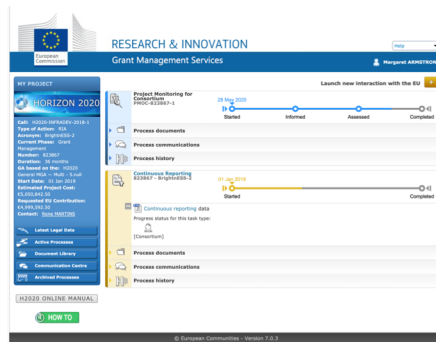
European Commission

RESEARCH & INNOVATION

Grant Management Services

Help

Margaret ARMSTRON

MY PROJECT

HORIZON 2020

Call: H2020-INFRAIA-2018-1
Type of Action: RIA
Acronym: BrightnESS-2
Current Phase: Grant Management
Number: 823867
Duration: 36 months
GA based on the: H2020 General MGA — Multi - Multi
Start Date: 01 Jan 2019
Estimated Project Cost: €5,000,842.50
Requested EU Contribution: €4,999,992.50
Contact: Rene MARTINS

Latest Legal Data

Active Processes

Document Library

Communication Centre

Archived Processes

H2020 ONLINE MANUAL

HOW TO

Launch new interaction with the EU

Project Monitoring for Consortium
PMOC-823867-1

28 May 2020

Started

Informed

Assessed

Completed

Process documents

Process communications

Process history

Continuous Reporting
823867 - BrightnESS-2

01 Jan 2019

Started

Completed

Continuous reporting data

Progress status for this task type:

[Consortium]

Process documents

Process communications

Process history

© European Communities - Version 7.0.3